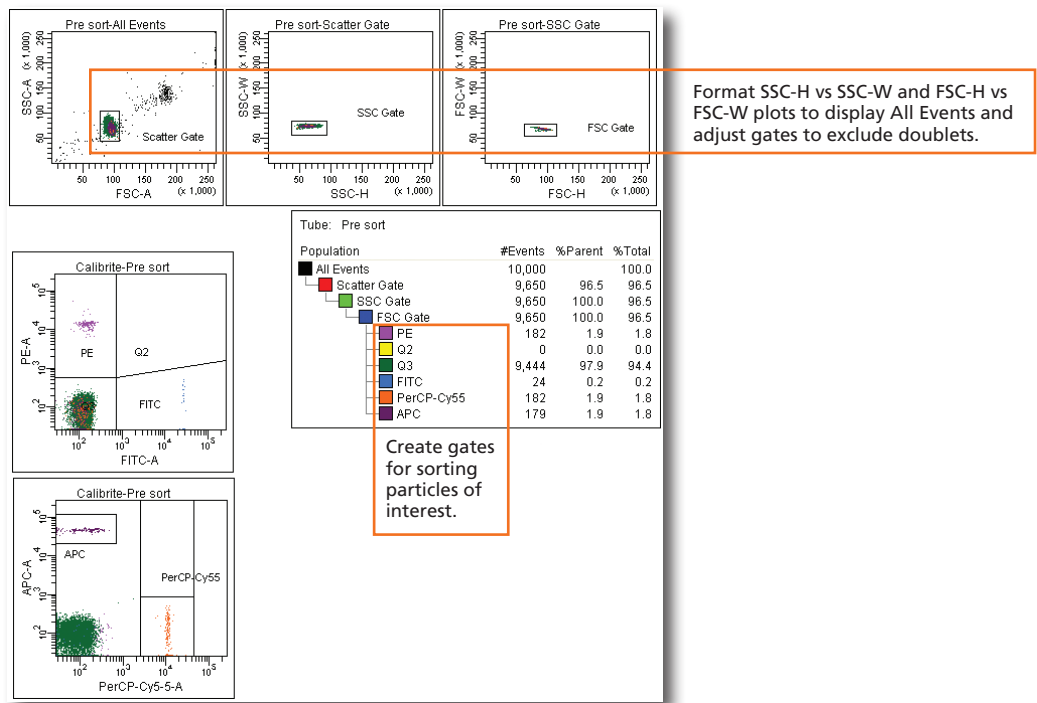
Pre sort-All Events

SSC-A (x 1,000)
250
200
150
100
50

Scatter Gate

50 100 150 200 250
FSC-A (x 1,000)

Pre sort-Scatter Gate

SSC-W (x 1,000)
250
200
150
100
50

SSC Gate

50 100 150 200 250
SSC-H (x 1,000)

Pre sort-SSC Gate

FSC-W (x 1,000)
250
200
150
100
50

FSC Gate

50 100 150 200 250
FSC-H (x 1,000)

Format SSC-H vs SSC-W and FSC-H vs FSC-W plots to display All Events and adjust gates to exclude doublets.

Tube: Pre sort

| Population | #Events | %Parent | %Total |
|---|---|---|---|
| All Events | 10,000 | | 100.0 |
| Scatter Gate | 9,650 | 96.5 | 96.5 |
| SSC Gate | 9,650 | 100.0 | 96.5 |
| FSC Gate | 9,650 | 100.0 | 96.5 |
| PE | 182 | 1.9 | 1.8 |
| Q2 | 0 | 0.0 | 0.0 |
| Q3 | 9,444 | 97.9 | 94.4 |
| FITC | 24 | 0.2 | 0.2 |
| PerCP-Cy55 | 182 | 1.9 | 1.8 |
| APC | 179 | 1.9 | 1.8 |

Create gates for sorting particles of interest.

Calibrite-Pre sort

PE-A
$10^5$
$10^4$
$10^3$
$10^2$

PE
Q2
FITC

$10^2$ $10^3$ $10^4$ $10^5$
FITC-A

Calibrite-Pre sort

APC-A
$10^5$
$10^4$
$10^3$
$10^2$

APC
PerCP-Cy55

$10^2$ $10^3$ $10^4$ $10^5$
PerCP-Cy5-5-A